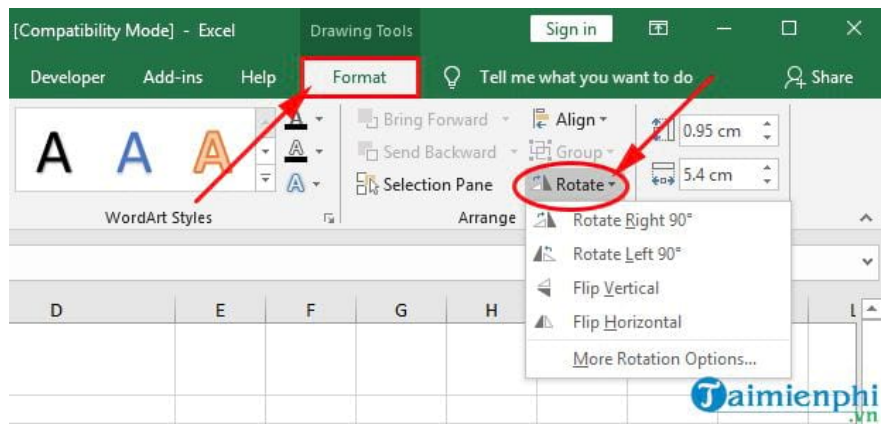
[Compatibility Mode] - Excel
Drawing Tools
Sign in
Developer
Add-ins
Help
Format
Tell me what you want to do
Share
A A A
Bring Forward
Send Backward
Selection Pane
Align
Group
Rotate
0.95 cm
5.4 cm
WordArt Styles
Arrange
Rotate Right 90°
Rotate Left 90°
Flip Vertical
Flip Horizontal
More Rotation Options...
D
E
F
G
H
L
Taimienphi
.vn